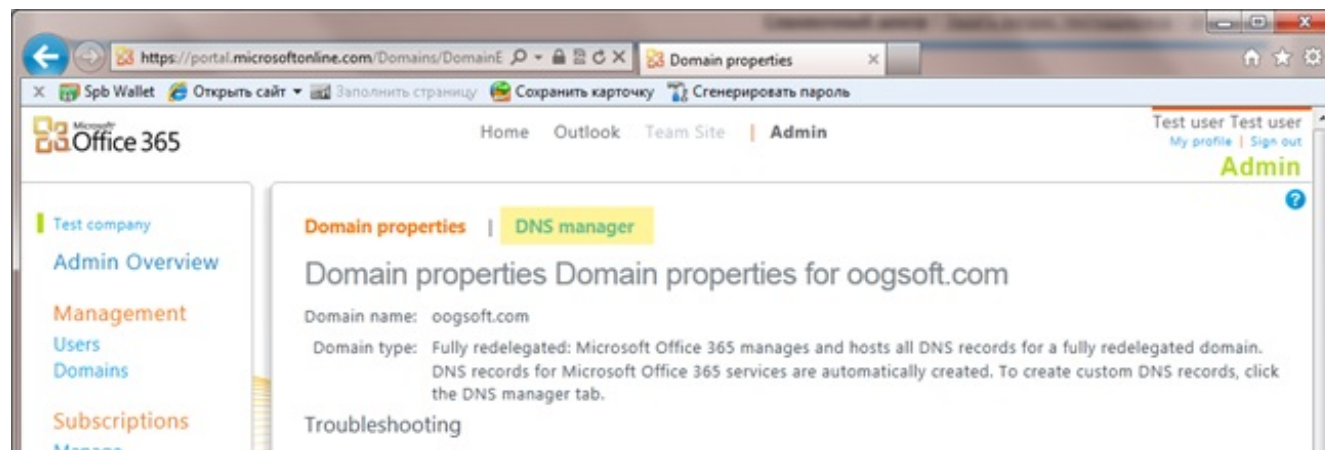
https://portal.microsoftonline.com/Domains/DomainE
Domain properties
Spb Wallet Открыть сайт Заполнить страницу Сохранить карточку Сгенерировать пароль

Microsoft Office 365
Home Outlook Team Site | Admin
Test user Test user
My profile | Sign out
Admin

Test company
Admin Overview
Management
Users
Domains
Subscriptions
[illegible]

Domain properties | DNS manager
Domain properties Domain properties for oogsoft.com
Domain name: oogsoft.com
Domain type: Fully redelegated: Microsoft Office 365 manages and hosts all DNS records for a fully redelegated domain. DNS records for Microsoft Office 365 services are automatically created. To create custom DNS records, click the DNS manager tab.
Troubleshooting